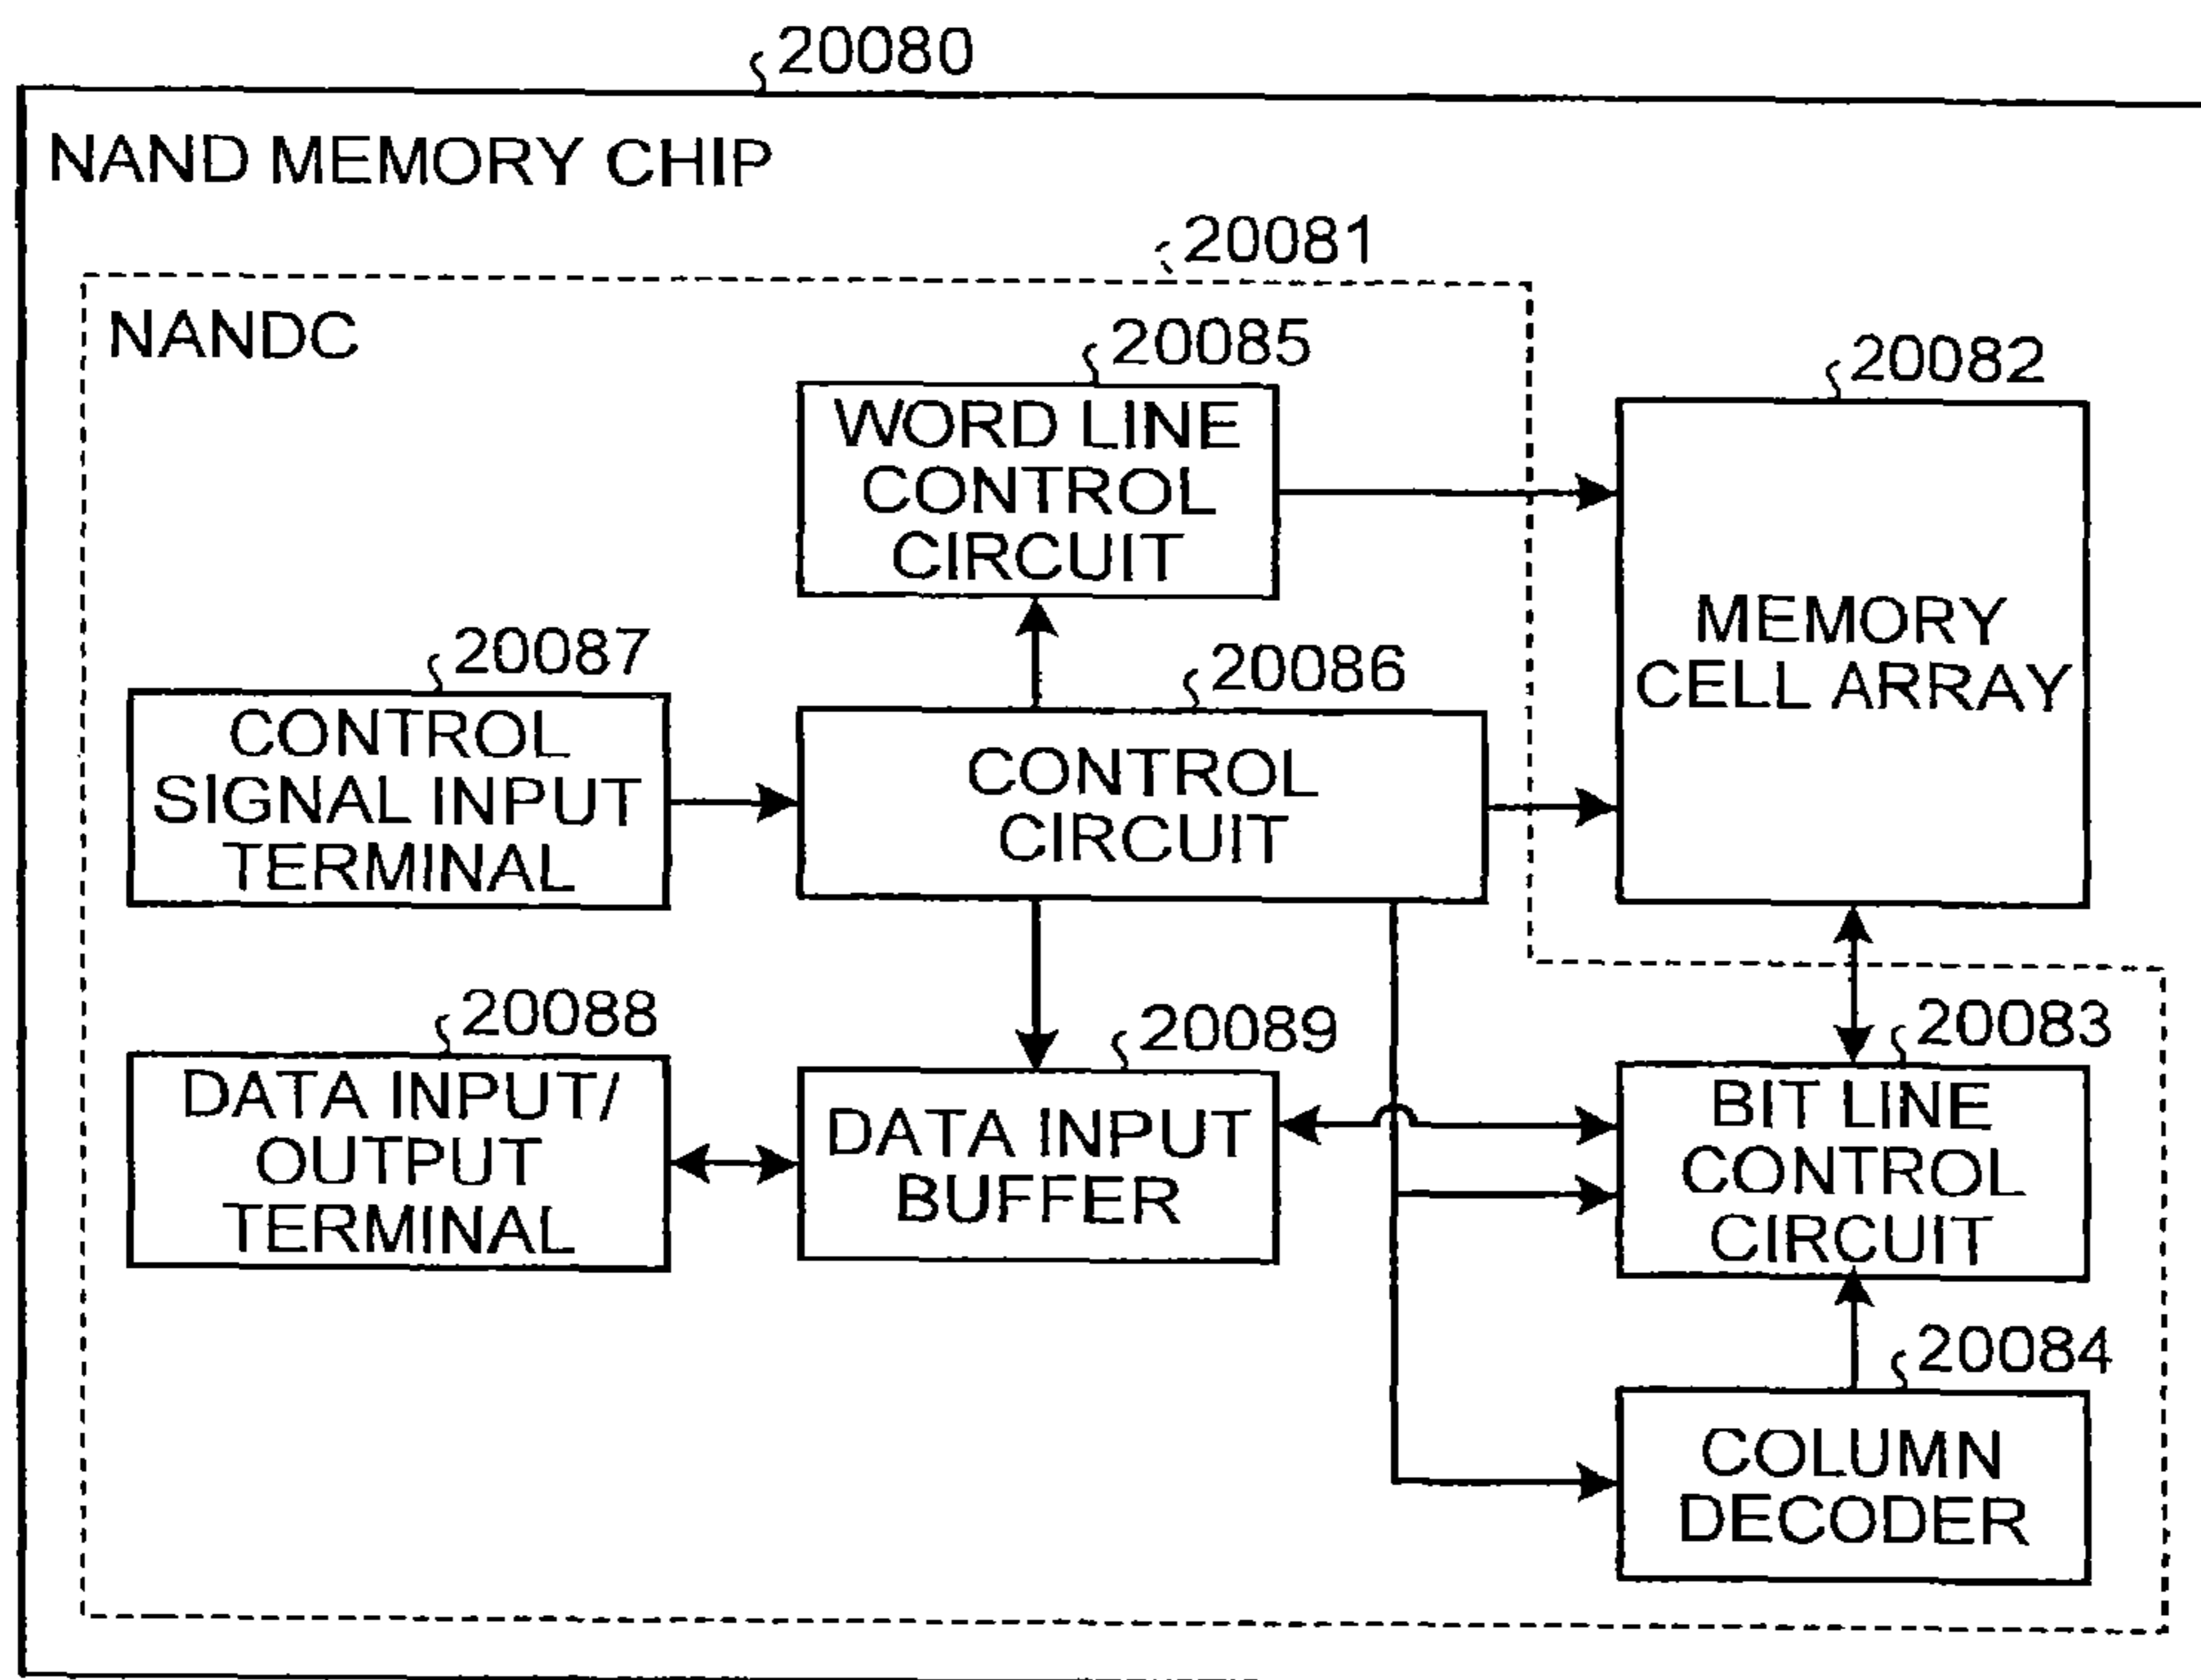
20080

NAND MEMORY CHIP

20081

NANDC

20085

WORD LINE CONTROL CIRCUIT

20082

MEMORY CELL ARRAY

20087

CONTROL SIGNAL INPUT TERMINAL

20086

CONTROL CIRCUIT

20088

DATA INPUT/ OUTPUT TERMINAL

20089

DATA INPUT BUFFER

20083

BIT LINE CONTROL CIRCUIT

20084

COLUMN DECODER